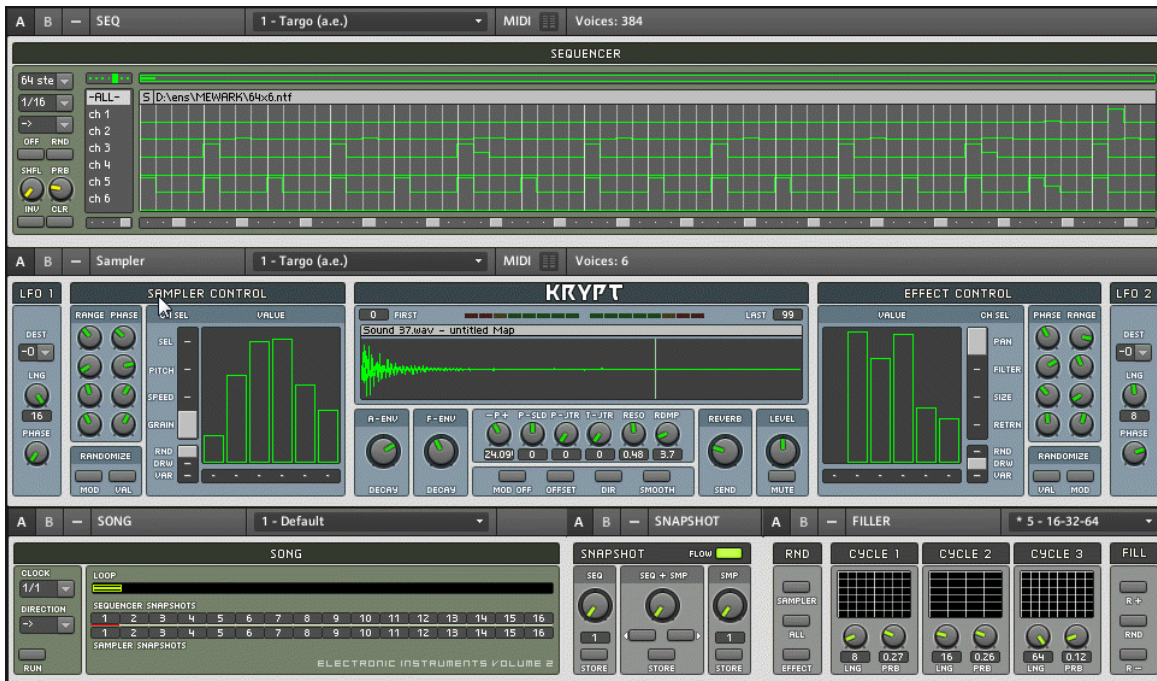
A B – SEQ 1 - Targo (a.e.) MIDI Voices: 384

SEQUENCER

64 ste
1/16
->
OFF RND
SHFL PRB
INV CLR

-ALL-
ch 1
ch 2
ch 3
ch 4
ch 5
ch 6

S D:\ens\MEWARK\64x6.ntf

A B – Sampler 1 - Targo (a.e.) MIDI Voices: 6

LFO 1
DEST
-0
LNG
16
PHASE

SAMPLER CONTROL
RANGE PHASE
CH SEL VALUE
SEL
PITCH
SPEED
GRAIN
RND
DRW
VAR
RANDOMIZE
MOD VAL

KRYPT
0 FIRST LAST 99
Sound 37.wav - untitled Map
A-ENV F-ENV
DECAY DECAY
-P+ P-SLD P-JTR T-JTR RESO RDMP
24.09 0 0 0 0.48 3.7
MOD OFF OFFSET DIR SMOOTH
REVERB LEVEL
SEND MUTE

EFFECT CONTROL
VALUE CH SEL
PAN
FILTER
SIZE
RETRN
RND
DRW
VAR
PHASE RANGE
RANDOMIZE
VAL MOD

LFO 2
DEST
-0
LNG
8
PHASE

A B – SONG 1 - Default A B – SNAPSHOT A B – FILLER * 5 - 16-32-64

SONG
CLOCK
1/1
DIRECTION
->
RUN
LOOP
SEQUENCER SNAPSHOTS
1 2 3 4 5 6 7 8 9 10 11 12 13 14 15 16
1 2 3 4 5 6 7 8 9 10 11 12 13 14 15 16
SAMPLER SNAPSHOTS
ELECTRONIC INSTRUMENTS VOLUME 2

SNAPSHOT FLOW
SEQ SEQ + SMP SMP
1 1
STORE STORE STORE

RND
SAMPLER
ALL
EFFECT

CYCLE 1 CYCLE 2 CYCLE 3 FILL
8 0.27 16 0.26 64 0.12
LNG PRB LNG PRB LNG PRB
R+
RND
R-